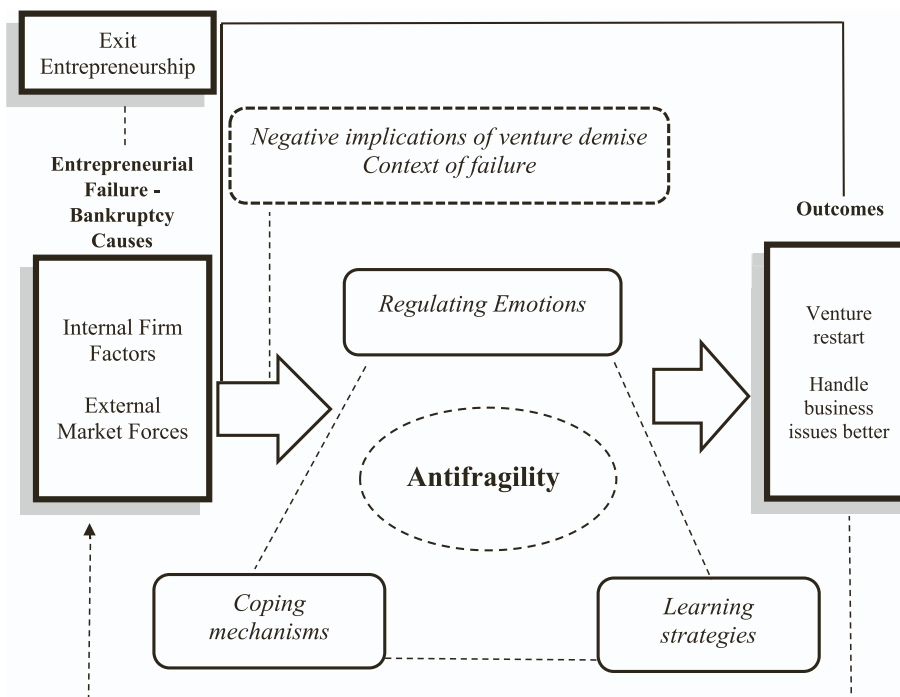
Exit Entrepreneurship

Entrepreneurial Failure - Bankruptcy Causes

Internal Firm Factors

External Market Forces

*Negative implications of venture demise*
*Context of failure*

*Regulating Emotions*

**Antifragility**

*Coping mechanisms*

*Learning strategies*

**Outcomes**

Venture restart

Handle business issues better